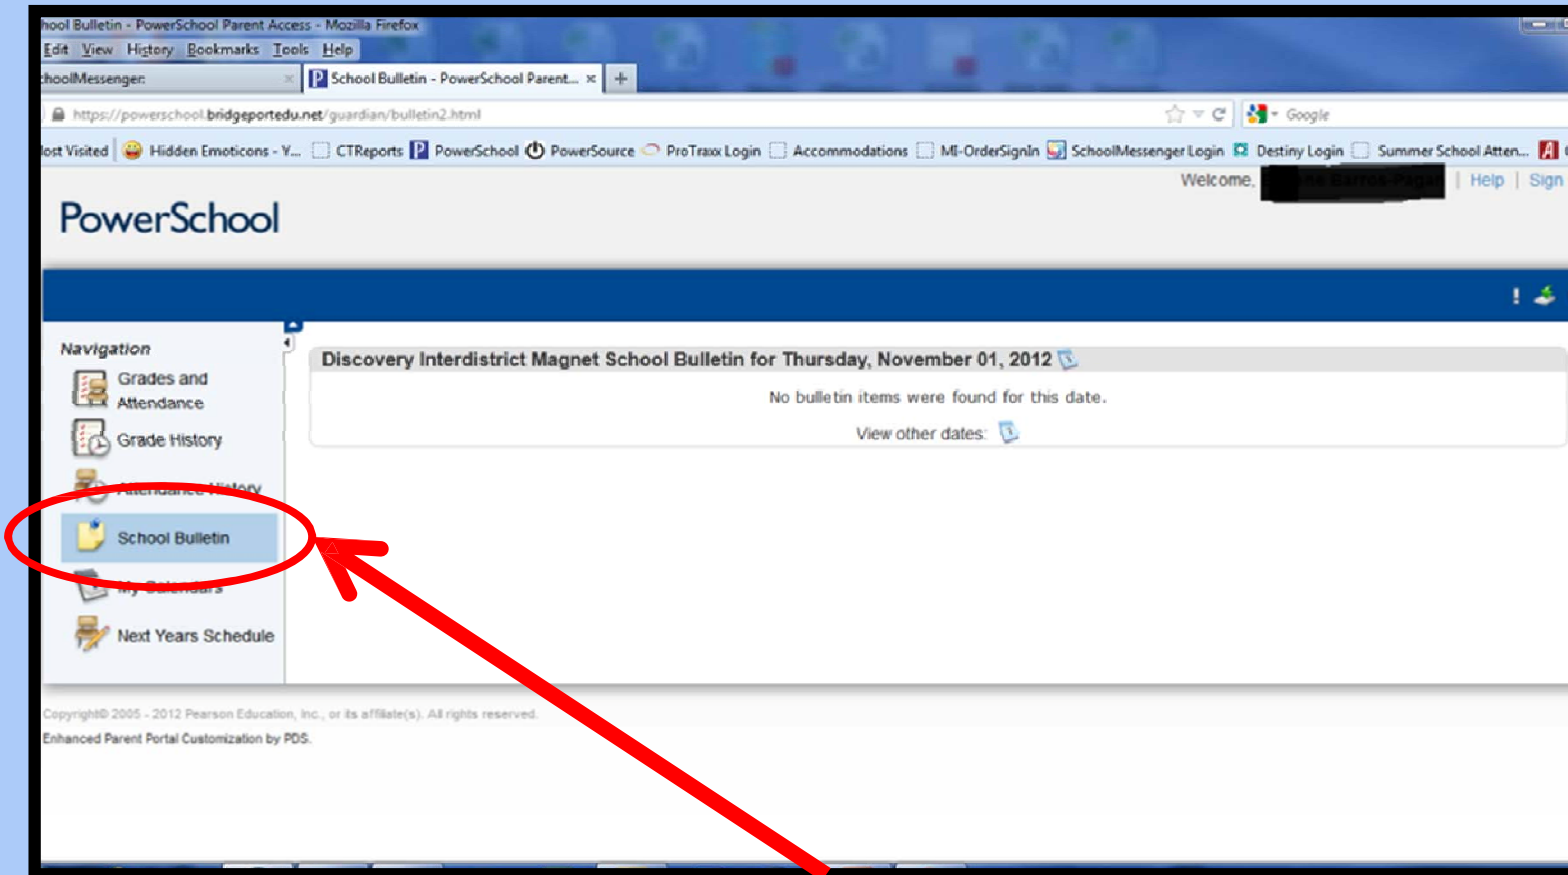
hool Bulletin - PowerSchool Parent Access - Mozilla Firefox
Edit View History Bookmarks Tools Help
hoolMessenger ×
School Bulletin - PowerSchool Parent... ×
+
https://powerschool.bridgeportedu.net/guardian/bulletin2.html
Google
ost Visited Hidden Emoticons - Y... CTReports PowerSchool PowerSource ProTraxx Login Accommodations MI-OrderSignIn SchoolMessenger Login Destiny Login Summer School Atten...
Welcome, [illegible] | Help | Sign
PowerSchool
Navigation
Grades and Attendance
Grade History
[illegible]
School Bulletin
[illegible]
Next Years Schedule
Discovery Interdistrict Magnet School Bulletin for Thursday, November 01, 2012
No bulletin items were found for this date.
View other dates:
Copyright© 2005 - 2012 Pearson Education, Inc., or its affiliate(s). All rights reserved.
Enhanced Parent Portal Customization by PDS.